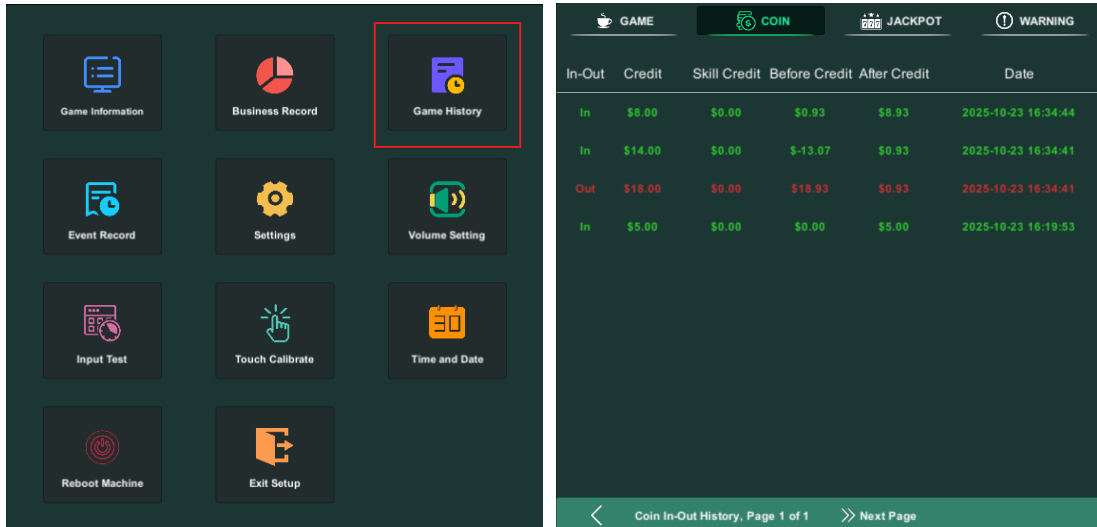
Game Information

Business Record

Game History

Event Record

Settings

Volume Setting

Input Test

Touch Calibrate

30

Time and Date

Reboot Machine

Exit Setup

GAME

COIN

JACKPOT

WARNING

| In-Out | Credit | Skill Credit | Before Credit | After Credit | Date |
|---|---|---|---|---|---|
| In | $8.00 | $0.00 | $0.93 | $8.93 | 2025-10-23 16:34:44 |
| In | $14.00 | $0.00 | $-13.07 | $0.93 | 2025-10-23 16:34:41 |
| Out | $18.00 | $0.00 | $18.93 | $0.93 | 2025-10-23 16:34:41 |
| In | $5.00 | $0.00 | $0.00 | $5.00 | 2025-10-23 16:19:53 |

Coin In-Out History, Page 1 of 1

Next Page